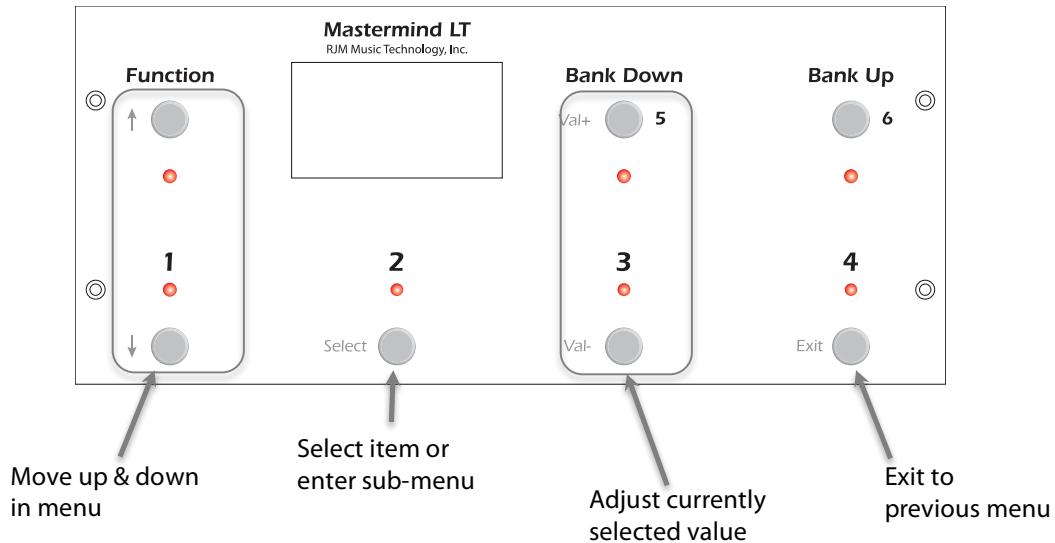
Mastermind LT
RJM Music Technology, Inc.

Function

↑

1

↓

2

Select

Bank Down

Val+ 5

3

Val-

Bank Up

6

4

Exit

Move up & down in menu

Select item or enter sub-menu

Adjust currently selected value

Exit to previous menu